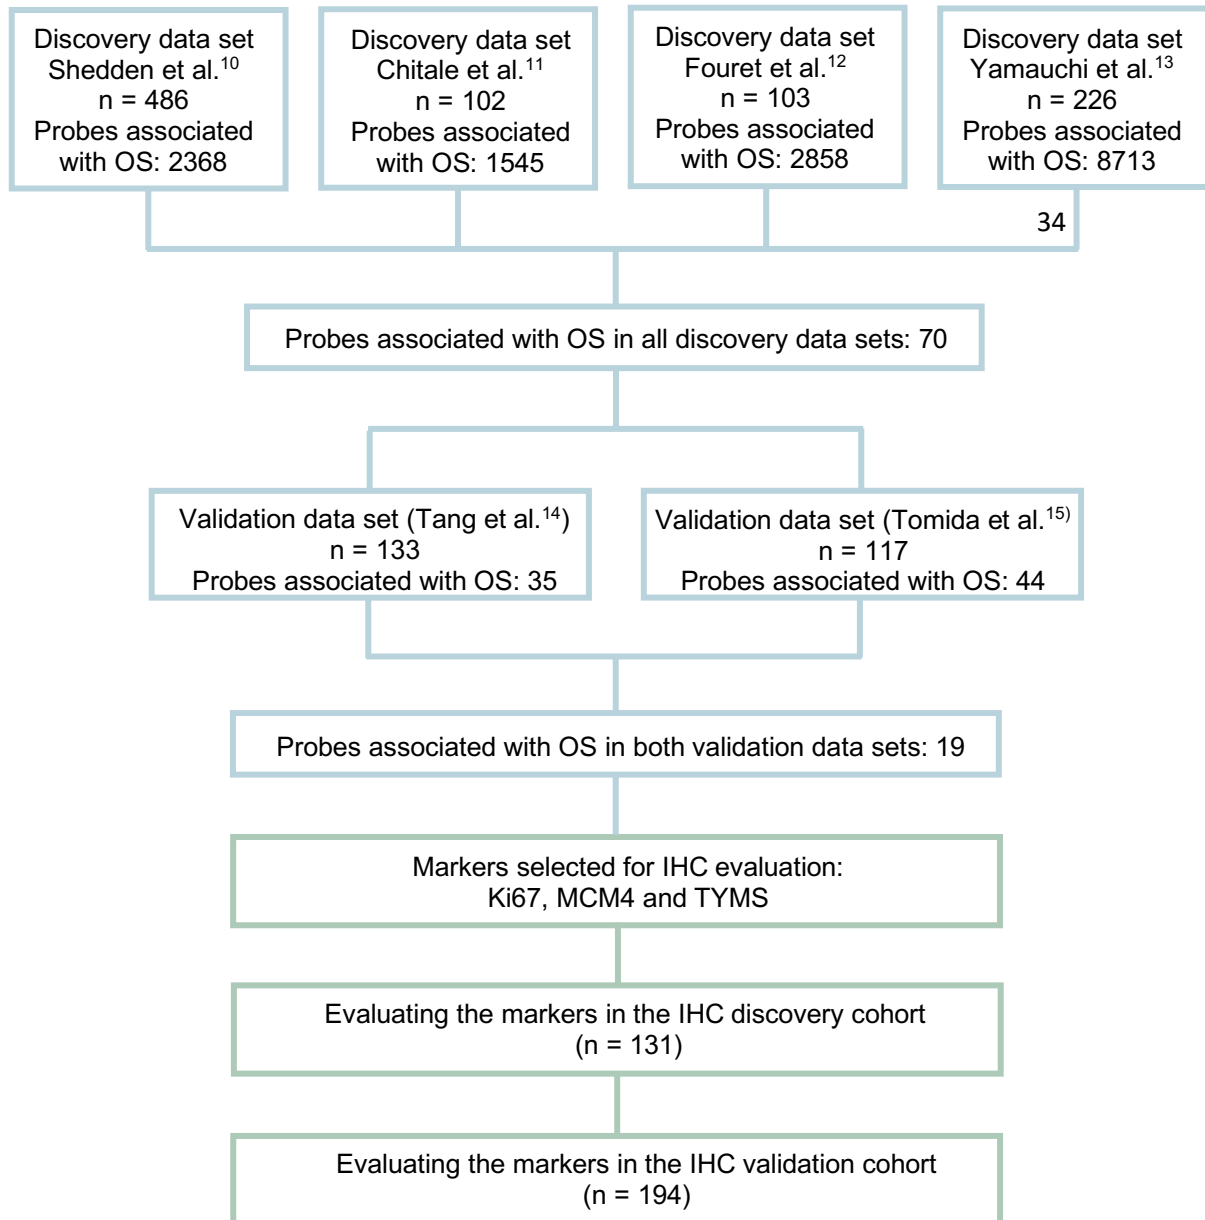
Discovery data set
Shedden et al.$^{10}$
n = 486
Probes associated with OS: 2368

Discovery data set
Chitale et al.$^{11}$
n = 102
Probes associated with OS: 1545

Discovery data set
Fouret et al.$^{12}$
n = 103
Probes associated with OS: 2858

Discovery data set
Yamauchi et al.$^{13}$
n = 226
Probes associated with OS: 8713

34

Probes associated with OS in all discovery data sets: 70

Validation data set (Tang et al.$^{14}$)
n = 133
Probes associated with OS: 35

Validation data set (Tomida et al.$^{15)}$
n = 117
Probes associated with OS: 44

Probes associated with OS in both validation data sets: 19

Markers selected for IHC evaluation:
Ki67, MCM4 and TYMS

Evaluating the markers in the IHC discovery cohort
(n = 131)

Evaluating the markers in the IHC validation cohort
(n = 194)